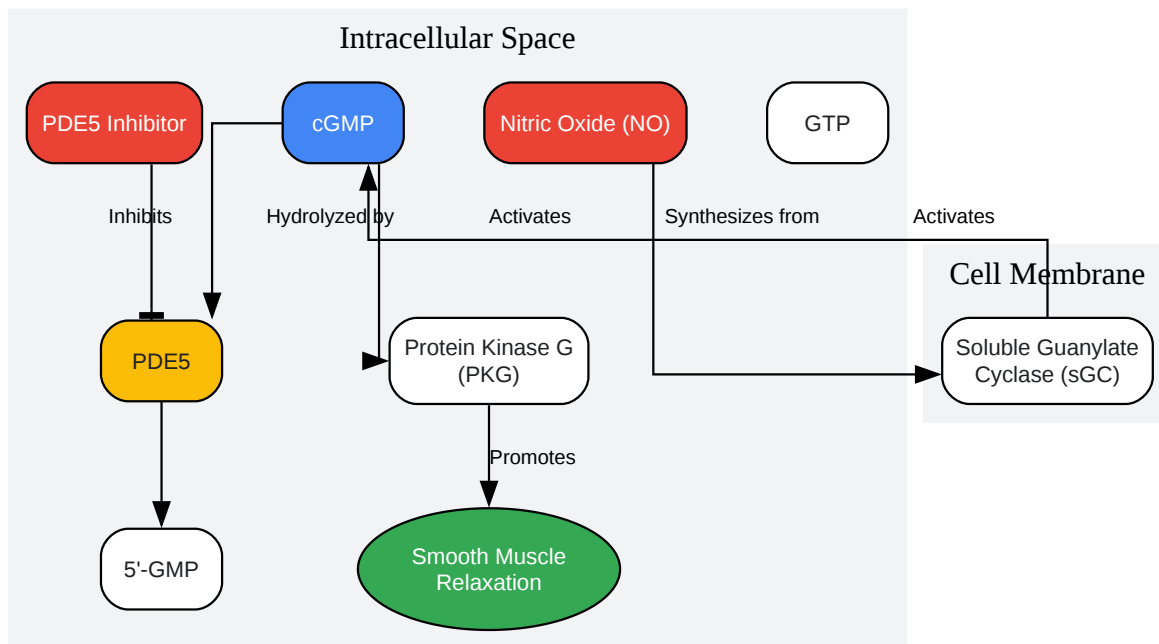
Intracellular Space

PDE5 Inhibitor

cGMP

Nitric Oxide (NO)

GTP

Inhibits

Hydrolyzed by

Activates

Synthesizes from

Activates

Cell Membrane

PDE5

Protein Kinase G (PKG)

Soluble Guanylate Cyclase (sGC)

Promotes

5'-GMP

Smooth Muscle Relaxation